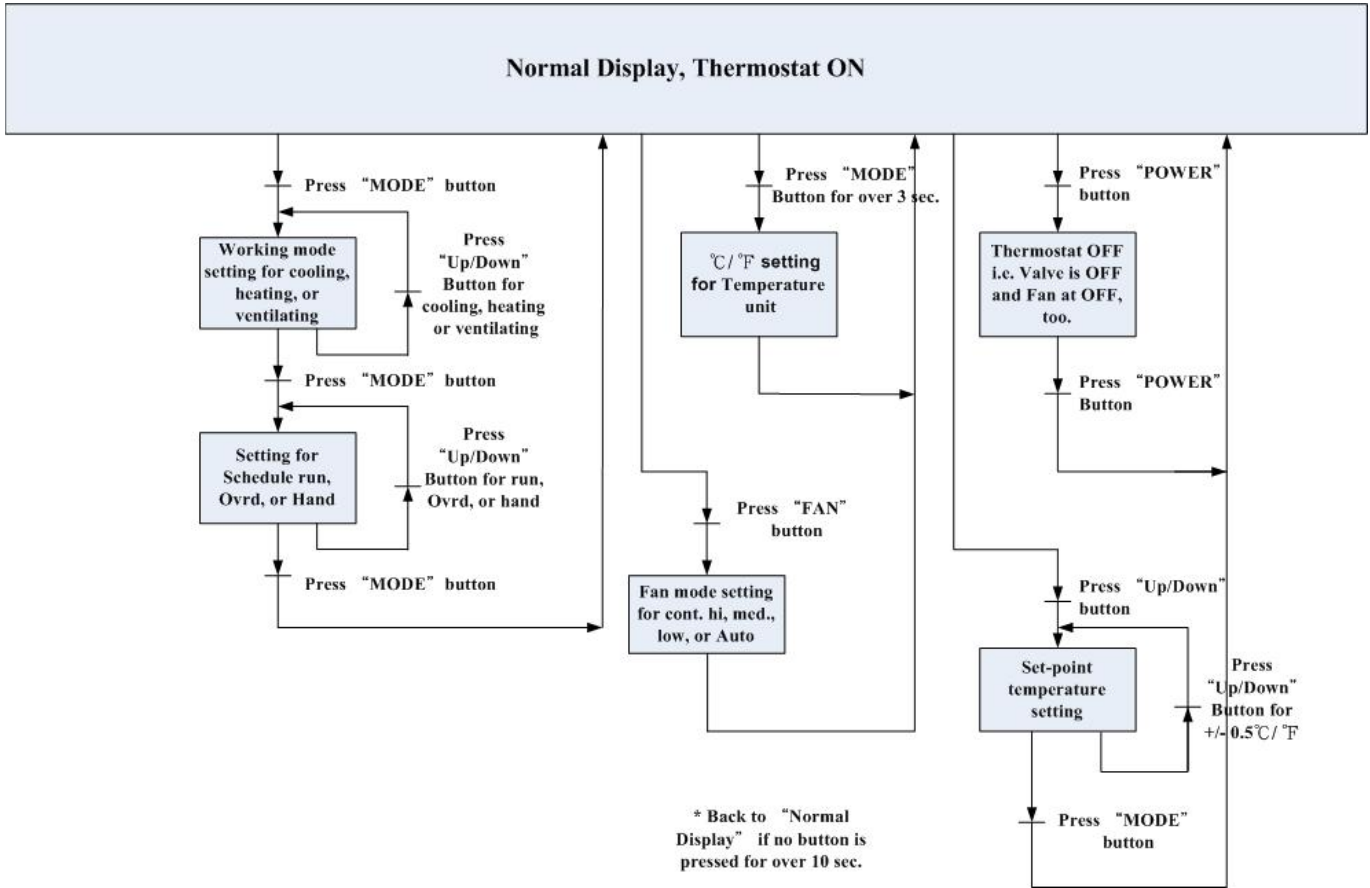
Normal Display, Thermostat ON

Press “MODE” button

Working mode setting for cooling, heating, or ventilating

Press “Up/Down” Button for cooling, heating or ventilating

Press “MODE” button

Setting for Schedule run, Ovrd, or Hand

Press “Up/Down” Button for run, Ovrd, or hand

Press “MODE” button

Press “MODE” Button for over 3 sec.

℃/℉ setting for Temperature unit

Press “FAN” button

Fan mode setting for cont. hi, med., low, or Auto

Press “POWER” button

Thermostat OFF i.e. Valve is OFF and Fan at OFF, too.

Press “POWER” Button

Press “Up/Down” button

Set-point temperature setting

Press “Up/Down” Button for +/- 0.5℃/℉

Press “MODE” button

* Back to “Normal Display” if no button is pressed for over 10 sec.